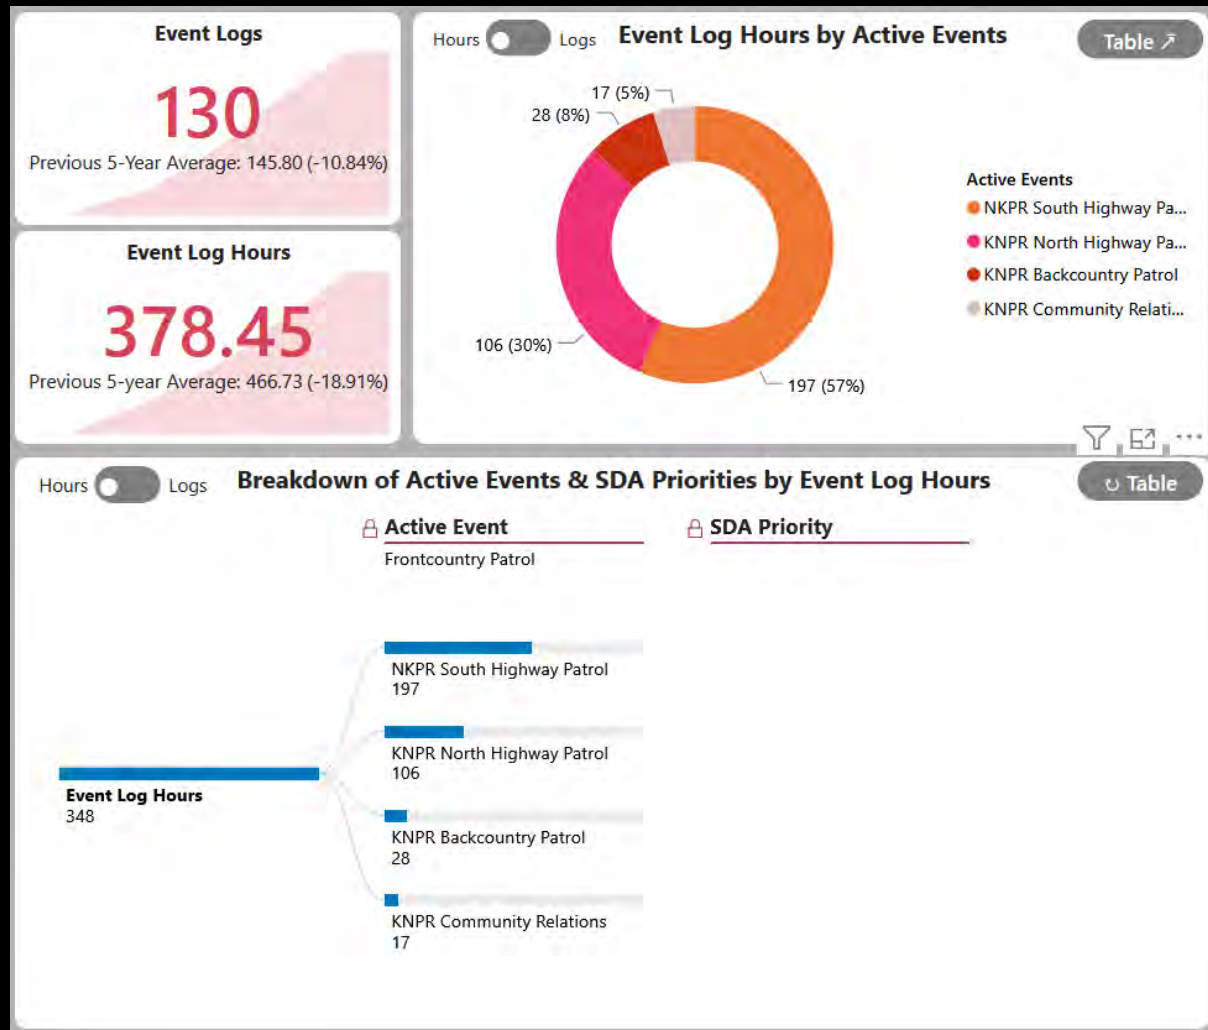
Event Logs

130

Previous 5-Year Average: 145.80 (-10.84%)

Event Log Hours

378.45

Previous 5-year Average: 466.73 (-18.91%)

Hours Logs Event Log Hours by Active Events

Table ↗

17 (5%)
28 (8%)
106 (30%)
197 (57%)

Active Events
NKPR South Highway Pa...
KNPR North Highway Pa...
KNPR Backcountry Patrol
KNPR Community Relati...

Hours Logs Breakdown of Active Events & SDA Priorities by Event Log Hours

↻ Table

Active Event
Frontcountry Patrol

SDA Priority

Event Log Hours
348

NKPR South Highway Patrol
197

KNPR North Highway Patrol
106

KNPR Backcountry Patrol
28

KNPR Community Relations
17